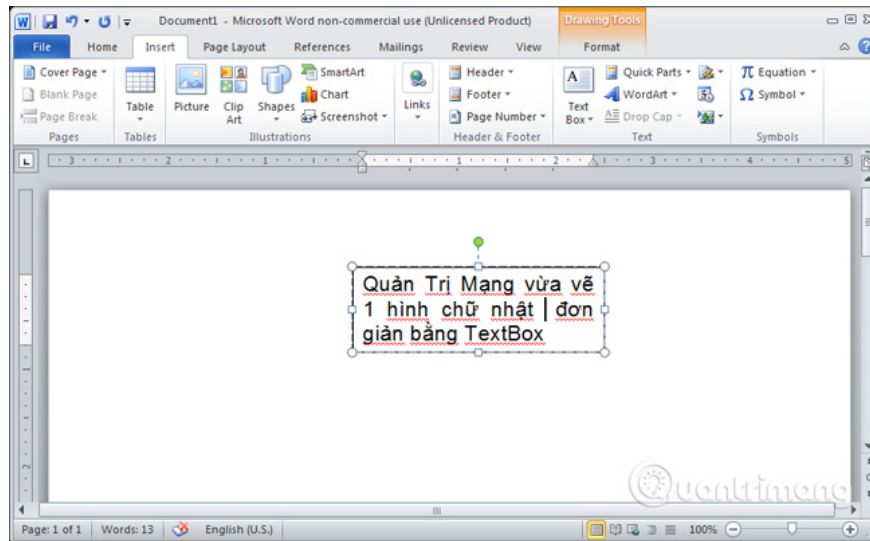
Document1 - Microsoft Word non-commercial use (Unlicensed Product)
Drawing Tools

File | Home | Insert | Page Layout | References | Mailings | Review | View | Format

Cover Page
Blank Page
Page Break
Pages

Table
Tables

Picture
Clip Art
Shapes
SmartArt
Chart
Screenshot
Illustrations

Links

Header
Footer
Page Number
Header & Footer

Text Box
Quick Parts
WordArt
Drop Cap
Text

Equation
Symbol
Symbols

Quản Trị Mạng vừa vẽ 1 hình chữ nhật đơn giản bằng TextBox

Quantrimang

Page: 1 of 1 | Words: 13 | English (U.S.) | 100%